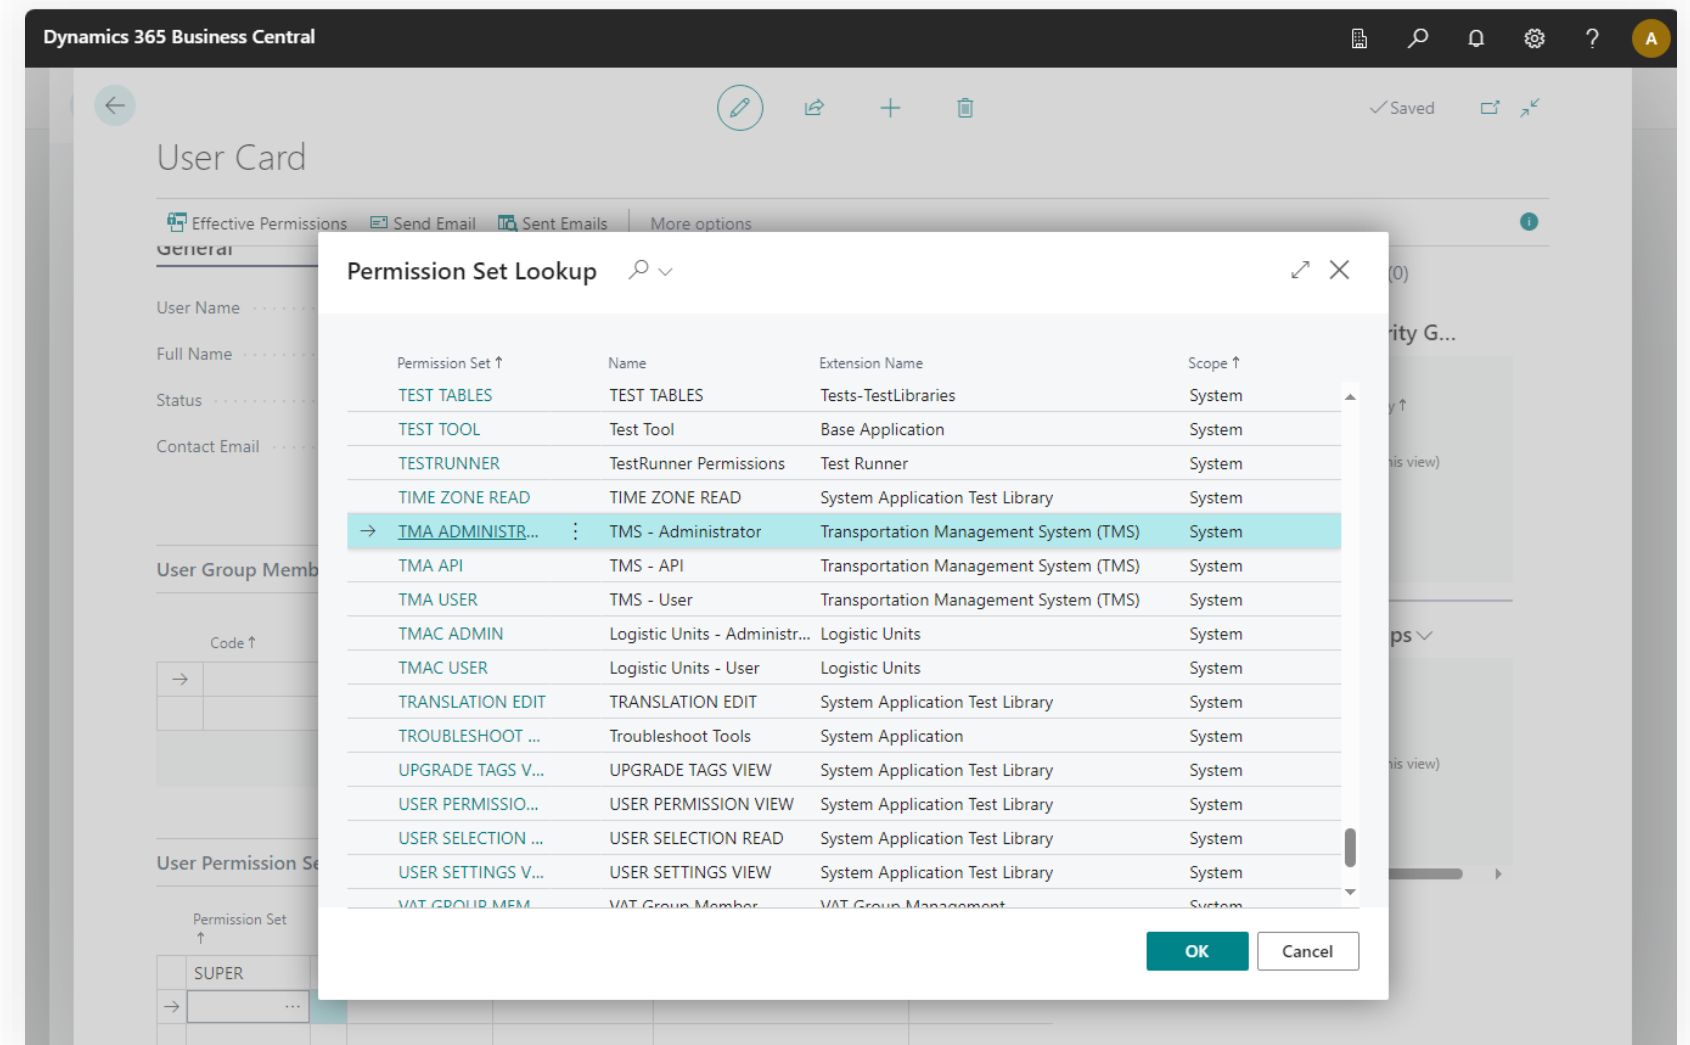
Dynamics 365 Business Central

A

✓Saved

User Card

Effective Permissions   Send Email   Sent Emails   More options

General

User Name

Full Name

Status

Contact Email

User Group Memb

Code ↑

User Permission Se

Permission Set ↑

SUPER

(0)

rity G...

y ↑

is view)

ps

is view)

Permission Set Lookup

| Permission Set ↑ | Name | Extension Name | Scope ↑ |
|---|---|---|---|
| TEST TABLES | TEST TABLES | Tests-TestLibraries | System |
| TEST TOOL | Test Tool | Base Application | System |
| TESTRUNNER | TestRunner Permissions | Test Runner | System |
| TIME ZONE READ | TIME ZONE READ | System Application Test Library | System |
| TMA ADMINISTR... | TMS - Administrator | Transportation Management System (TMS) | System |
| TMA API | TMS - API | Transportation Management System (TMS) | System |
| TMA USER | TMS - User | Transportation Management System (TMS) | System |
| TMAC ADMIN | Logistic Units - Administr... | Logistic Units | System |
| TMAC USER | Logistic Units - User | Logistic Units | System |
| TRANSLATION EDIT | TRANSLATION EDIT | System Application Test Library | System |
| TROUBLESHOOT ... | Troubleshoot Tools | System Application | System |
| UPGRADE TAGS V... | UPGRADE TAGS VIEW | System Application Test Library | System |
| USER PERMISSIO... | USER PERMISSION VIEW | System Application Test Library | System |
| USER SELECTION ... | USER SELECTION READ | System Application Test Library | System |
| USER SETTINGS V... | USER SETTINGS VIEW | System Application Test Library | System |
| VAT GROUP MEM... | VAT Group Member... | VAT Group Management | System |

OK   Cancel